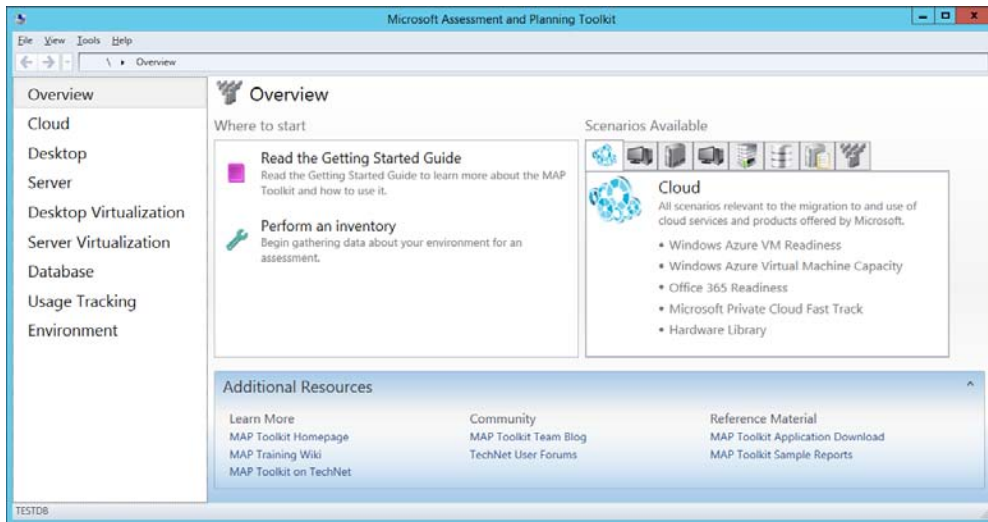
Microsoft Assessment and Planning Toolkit

File View Tools Help

\ ▸ Overview

Overview
Cloud
Desktop
Server
Desktop Virtualization
Server Virtualization
Database
Usage Tracking
Environment

Overview

Where to start

Read the Getting Started Guide
Read the Getting Started Guide to learn more about the MAP Toolkit and how to use it.

Perform an inventory
Begin gathering data about your environment for an assessment.

Scenarios Available

Cloud
All scenarios relevant to the migration to and use of cloud services and products offered by Microsoft.

• Windows Azure VM Readiness
• Windows Azure Virtual Machine Capacity
• Office 365 Readiness
• Microsoft Private Cloud Fast Track
• Hardware Library

Additional Resources

Learn More
MAP Toolkit Homepage
MAP Training Wiki
MAP Toolkit on TechNet

Community
MAP Toolkit Team Blog
TechNet User Forums

Reference Material
MAP Toolkit Application Download
MAP Toolkit Sample Reports

TESTDB